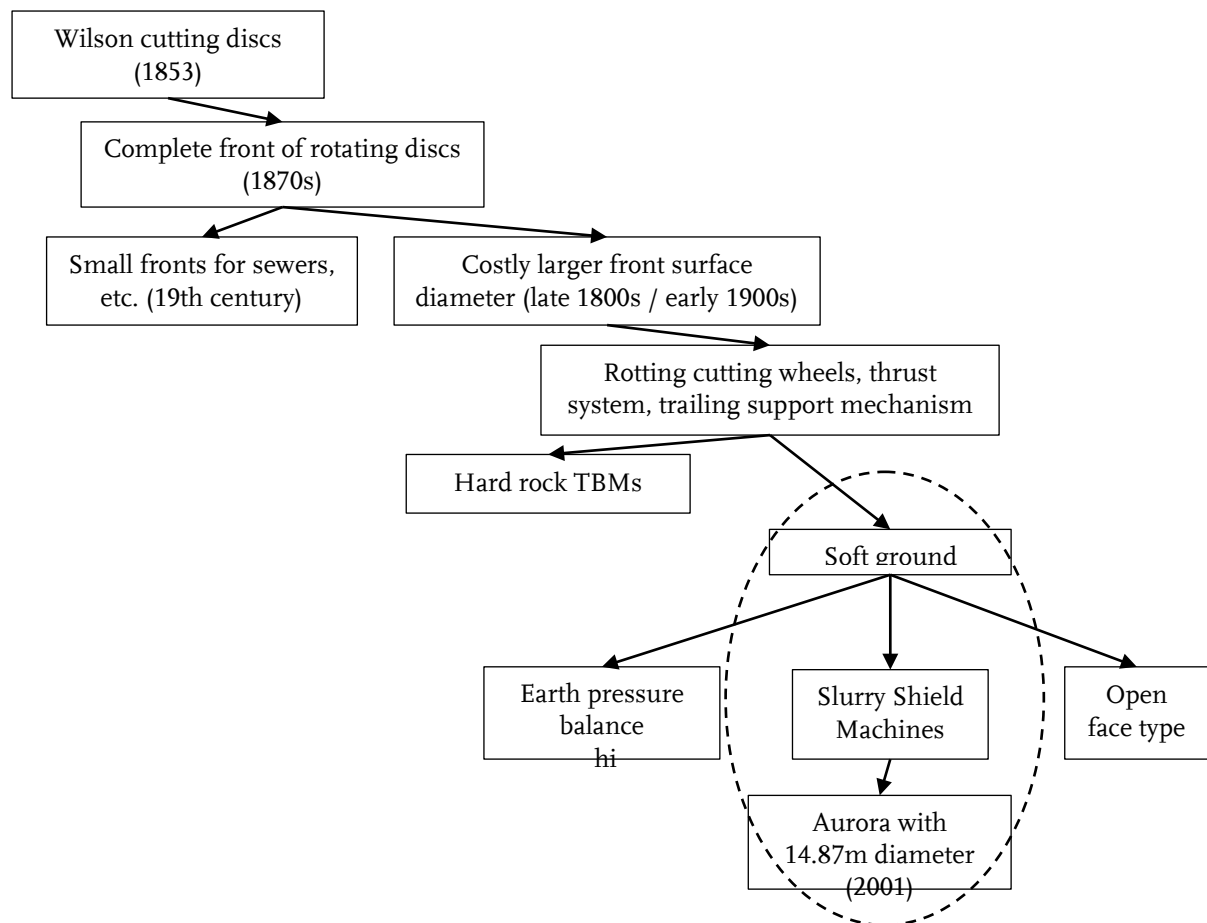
Wilson cutting discs
(1853)

Complete front of rotating discs
(1870s)

Small fronts for sewers, etc. (19th century)

Costly larger front surface diameter (late 1800s / early 1900s)

Rotting cutting wheels, thrust system, trailing support mechanism

Hard rock TBMs

Soft ground

Earth pressure balance
hi

Slurry Shield Machines

Open face type

Aurora with 14.87m diameter (2001)